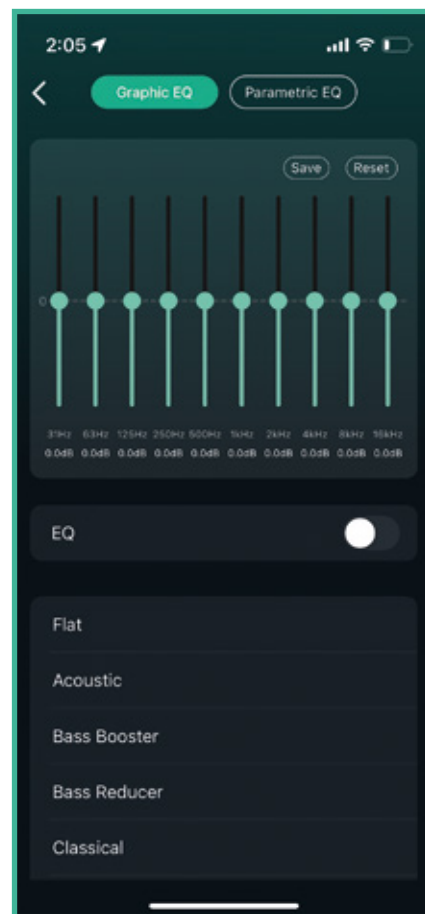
2:05

Graphic EQ

Parametric EQ

Save

Reset

0

31Hz 63Hz 125Hz 250Hz 500Hz 1kHz 2kHz 4kHz 8kHz 16kHz

0.0dB 0.0dB 0.0dB 0.0dB 0.0dB 0.0dB 0.0dB 0.0dB 0.0dB 0.0dB

EQ

Flat

Acoustic

Bass Booster

Bass Reducer

Classical